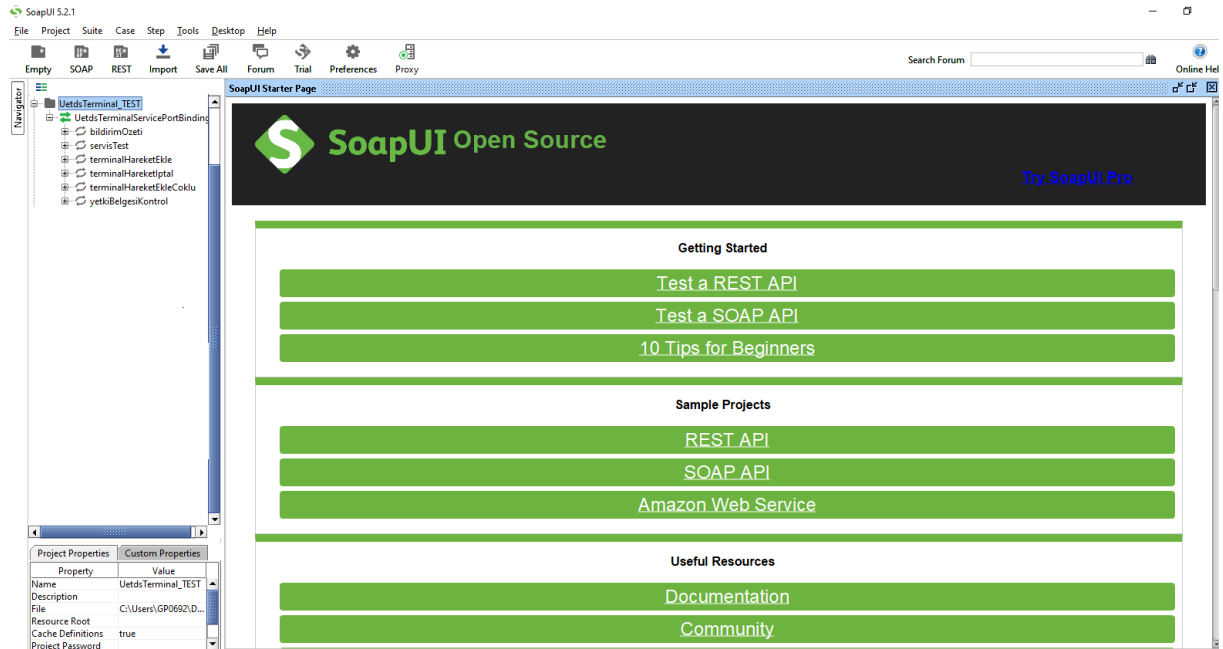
SoapUI 5.2.1

File Project Suite Case Step Tools Desktop Help

Empty SOAP REST Import Save All Forum Trial Preferences Proxy

Search Forum

Online Hel

Navigator

UetdsTerminal_TEST
UetdsTerminalServicePortBinding
bildirimOzeti
servisTest
terminalHareketEkle
terminalHareketIptal
terminalHareketEkleCoklu
yetkiBelgesiKontrol

Project Properties Custom Properties

| Property | Value |
|---|---|
| Name | UetdsTerminal_TEST |
| Description | |
| File | C:\Users\GP0692\D... |
| Resource Root | |
| Cache Definitions | true |
| Project Password | |

SoapUI Starter Page

SoapUI Open Source

Try SoapUI Pro

Getting Started

Test a REST API

Test a SOAP API

10 Tips for Beginners

Sample Projects

REST API

SOAP API

Amazon Web Service

Useful Resources

Documentation

Community